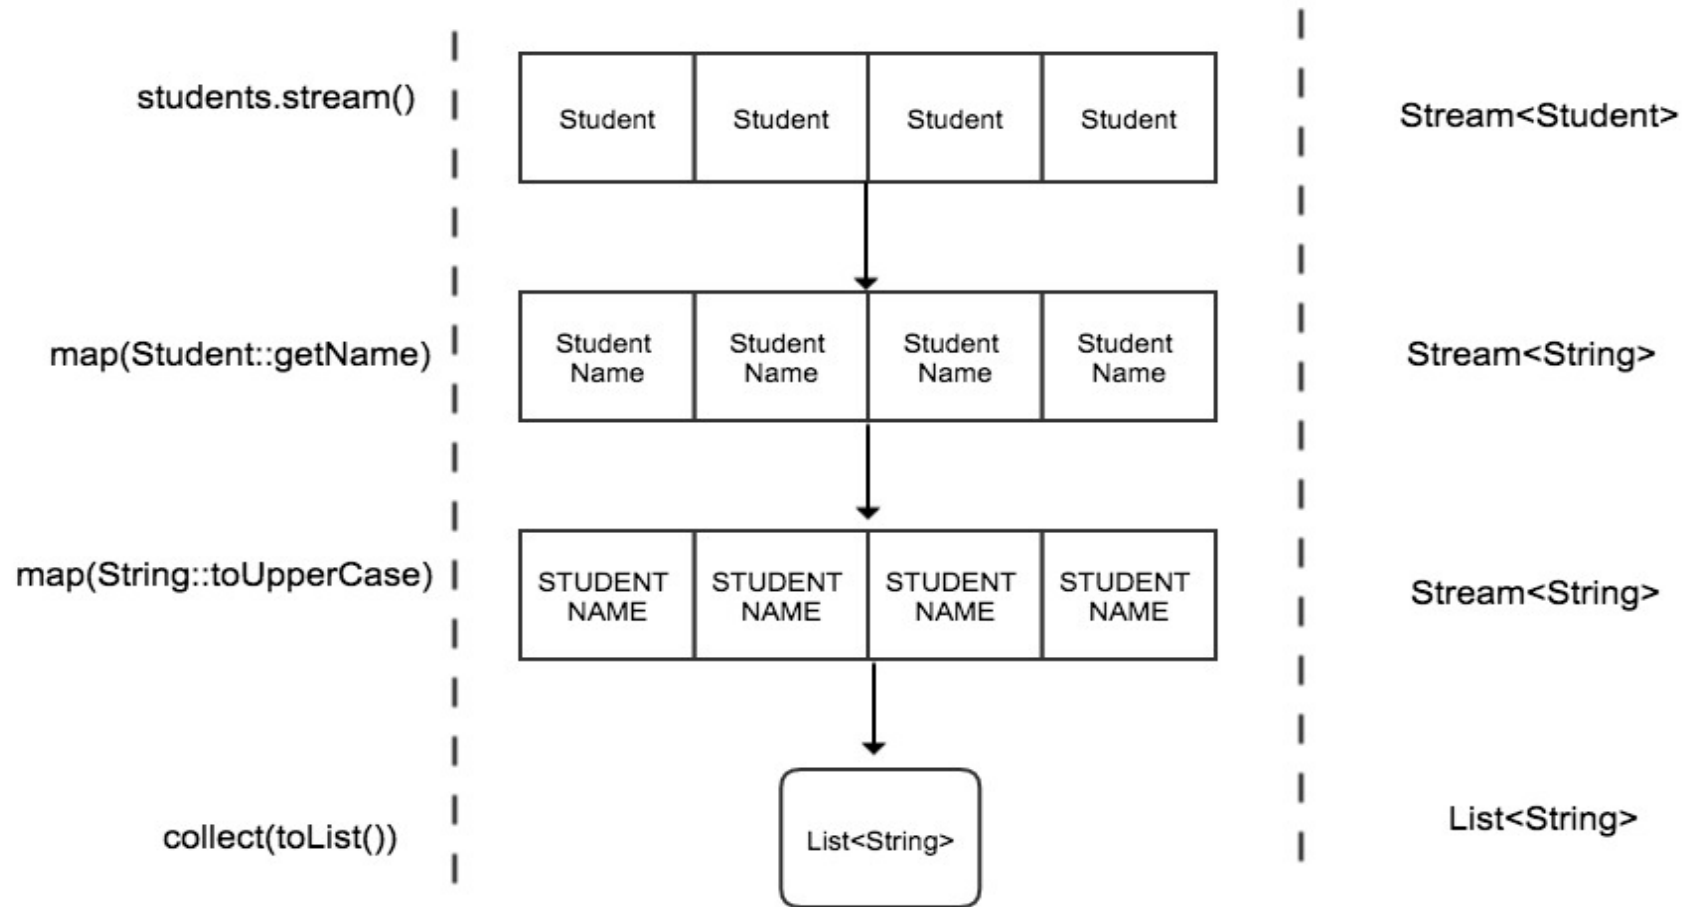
students.stream()

| Student | Student | Student | Student |
|---|---|---|---|

Stream<Student>

map(Student::getName)

| Student Name | Student Name | Student Name | Student Name |
|---|---|---|---|

Stream<String>

map(String::toUpperCase)

| STUDENT NAME | STUDENT NAME | STUDENT NAME | STUDENT NAME |
|---|---|---|---|

Stream<String>

collect(toList())

List<String>

List<String>